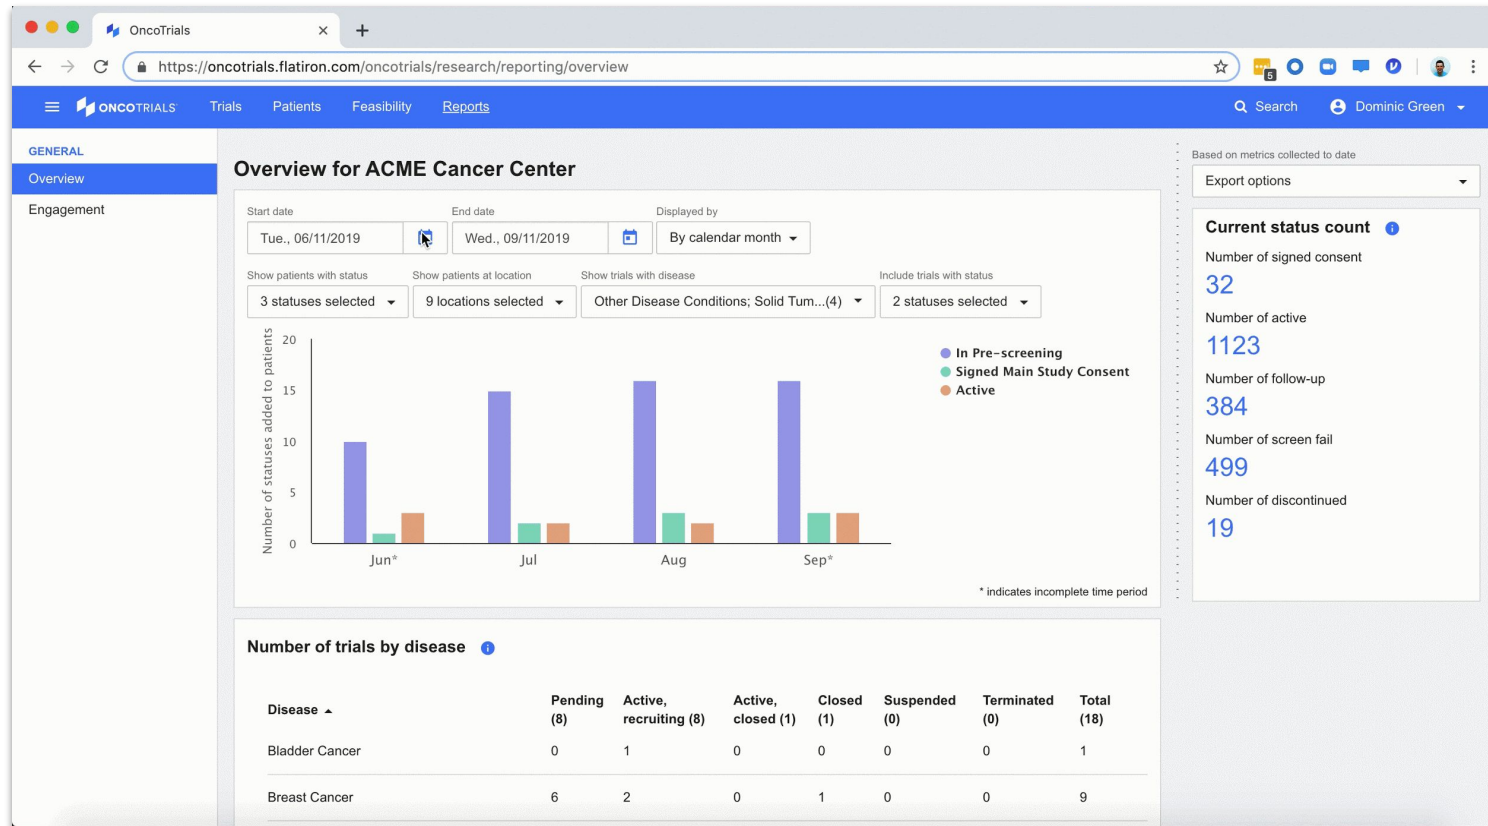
OncoTrials

https://oncotrials.flatiron.com/oncotrials/research/reporting/overview

ONCOTRIALS Trials Patients Feasibility Reports Search Dominic Green

GENERAL
Overview
Engagement

Overview for ACME Cancer Center

Start date
Tue., 06/11/2019
End date
Wed., 09/11/2019
Displayed by
By calendar month

Show patients with status
3 statuses selected
Show patients at location
9 locations selected
Show trials with disease
Other Disease Conditions; Solid Tum...(4)
Include trials with status
2 statuses selected

Number of statuses added to patients
20
15
10
5
0
Jun*
Jul
Aug
Sep*

In Pre-screening
Signed Main Study Consent
Active

* indicates incomplete time period

Based on metrics collected to date
Export options

Current status count
Number of signed consent
32
Number of active
1123
Number of follow-up
384
Number of screen fail
499
Number of discontinued
19

Number of trials by disease

| Disease | Pending (8) | Active, recruiting (8) | Active, closed (1) | Closed (1) | Suspended (0) | Terminated (0) | Total (18) |
|---|---|---|---|---|---|---|---|
| Bladder Cancer | 0 | 1 | 0 | 0 | 0 | 0 | 1 |
| Breast Cancer | 6 | 2 | 0 | 1 | 0 | 0 | 9 |